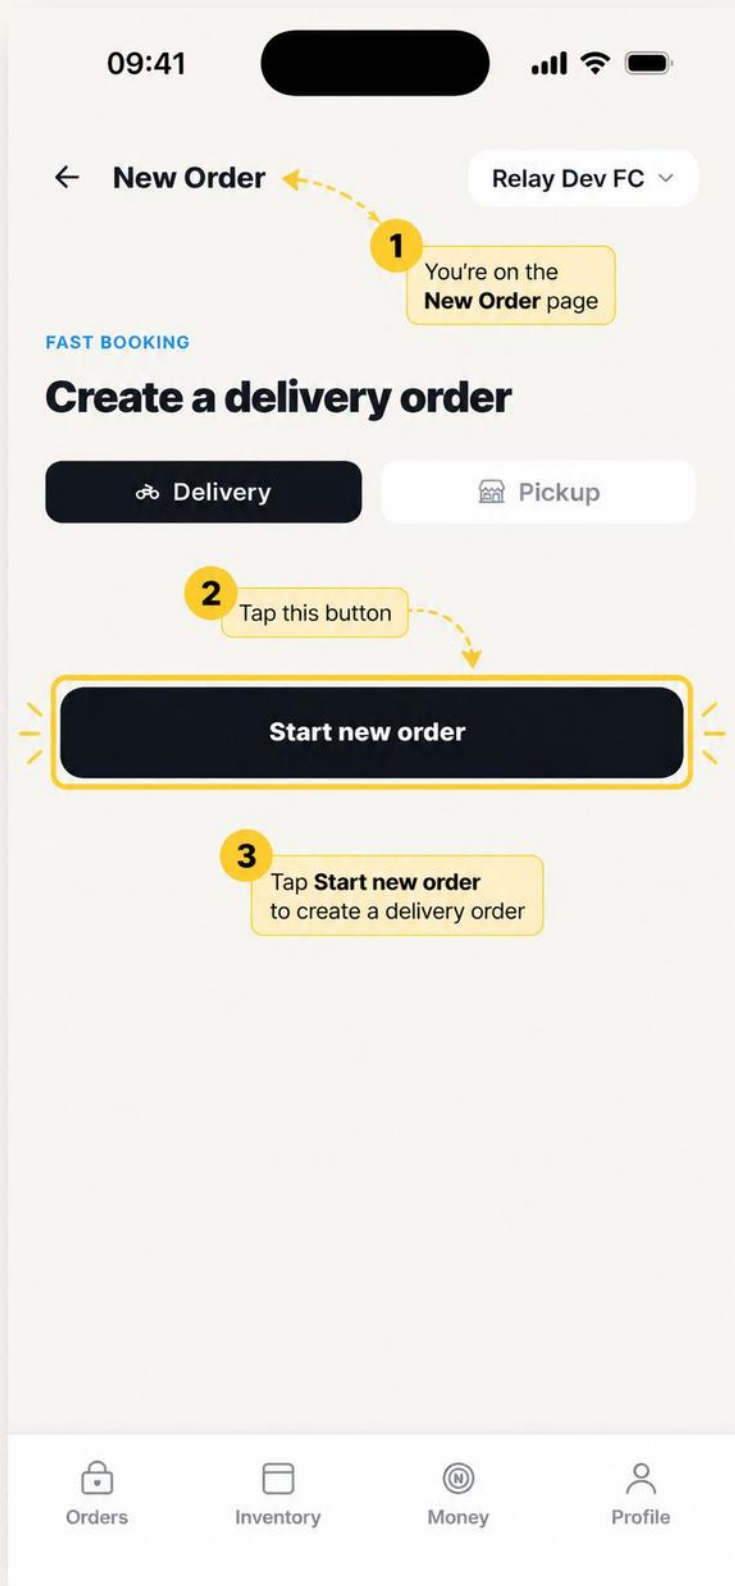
09:41

← New Order

Relay Dev FC

1
You're on the **New Order** page

FAST BOOKING

Create a delivery order

Delivery

Pickup

2
Tap this button

Start new order

3
Tap **Start new order** to create a delivery order

Orders

Inventory

Money

Profile